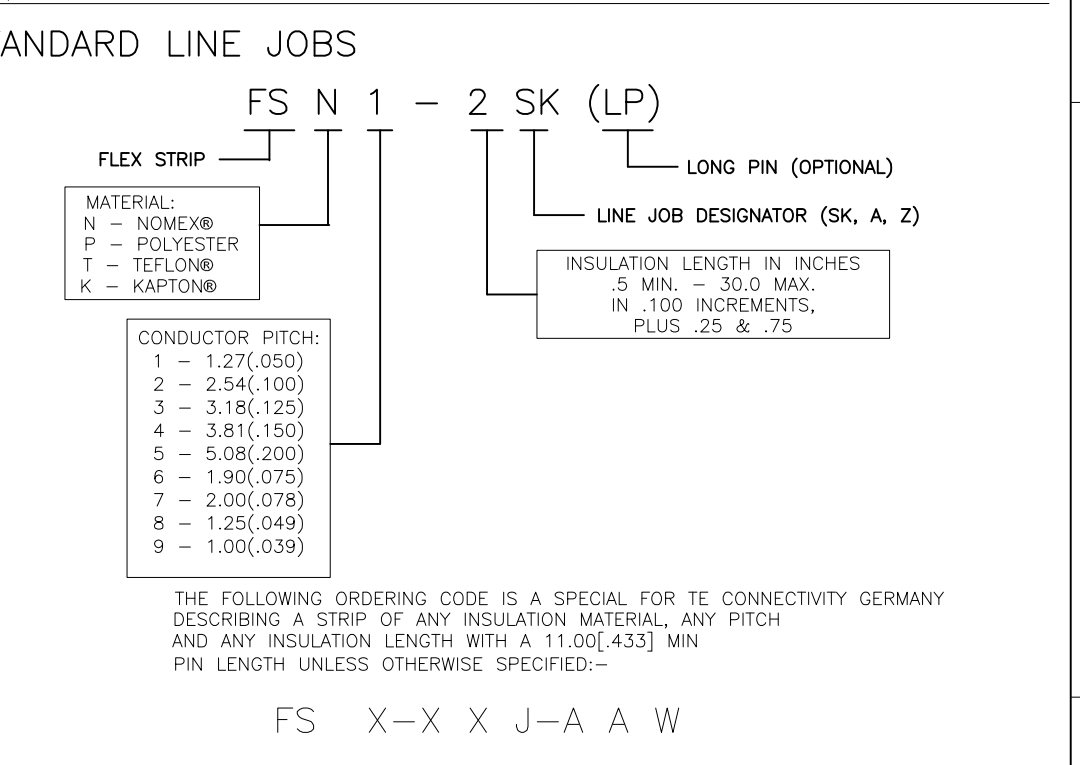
ANDARD LINE JOBS

FS N 1 – 2 SK (LP)

FLEX STRIP

LONG PIN (OPTIONAL)

MATERIAL:
N – NOMEX®
P – POLYESTER
T – TEFLON®
K – KAPTON®

LINE JOB DESIGNATOR (SK, A, Z)

INSULATION LENGTH IN INCHES
.5 MIN. – 30.0 MAX.
IN .100 INCREMENTS,
PLUS .25 & .75

CONDUCTOR PITCH:
1 – 1.27(.050)
2 – 2.54(.100)
3 – 3.18(.125)
4 – 3.81(.150)
5 – 5.08(.200)
6 – 1.90(.075)
7 – 2.00(.078)
8 – 1.25(.049)
9 – 1.00(.039)

THE FOLLOWING ORDERING CODE IS A SPECIAL FOR TE CONNECTIVITY GERMANY DESCRIBING A STRIP OF ANY INSULATION MATERIAL, ANY PITCH AND ANY INSULATION LENGTH WITH A 11.00[.433] MIN PIN LENGTH UNLESS OTHERWISE SPECIFIED:–

FS X–X X J–A A W